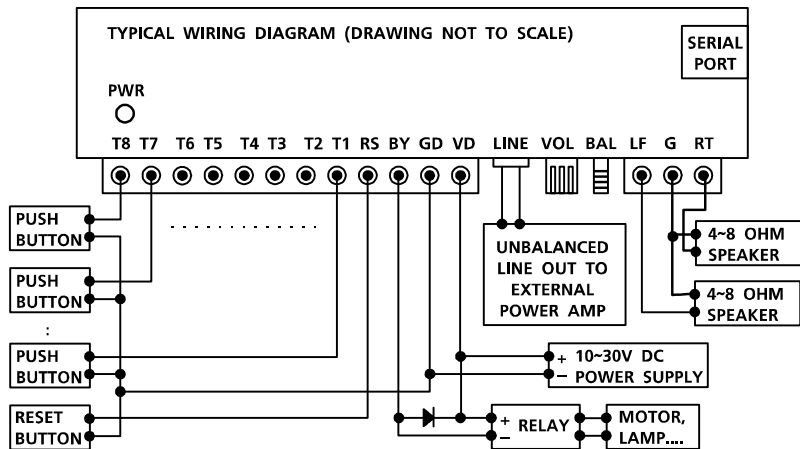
TYPICAL WIRING DIAGRAM (DRAWING NOT TO SCALE)

SERIAL PORT

PWR

T8 T7 T6 T5 T4 T3 T2 T1 RS BY GD VD

LINE VOL BAL LF G RT

PUSH BUTTON

PUSH BUTTON

:

PUSH BUTTON

RESET BUTTON

UNBALANCED LINE OUT TO EXTERNAL POWER AMP

4~8 OHM SPEAKER

4~8 OHM SPEAKER

+ 10~30V DC
− POWER SUPPLY

+ RELAY
−

MOTOR, LAMP....